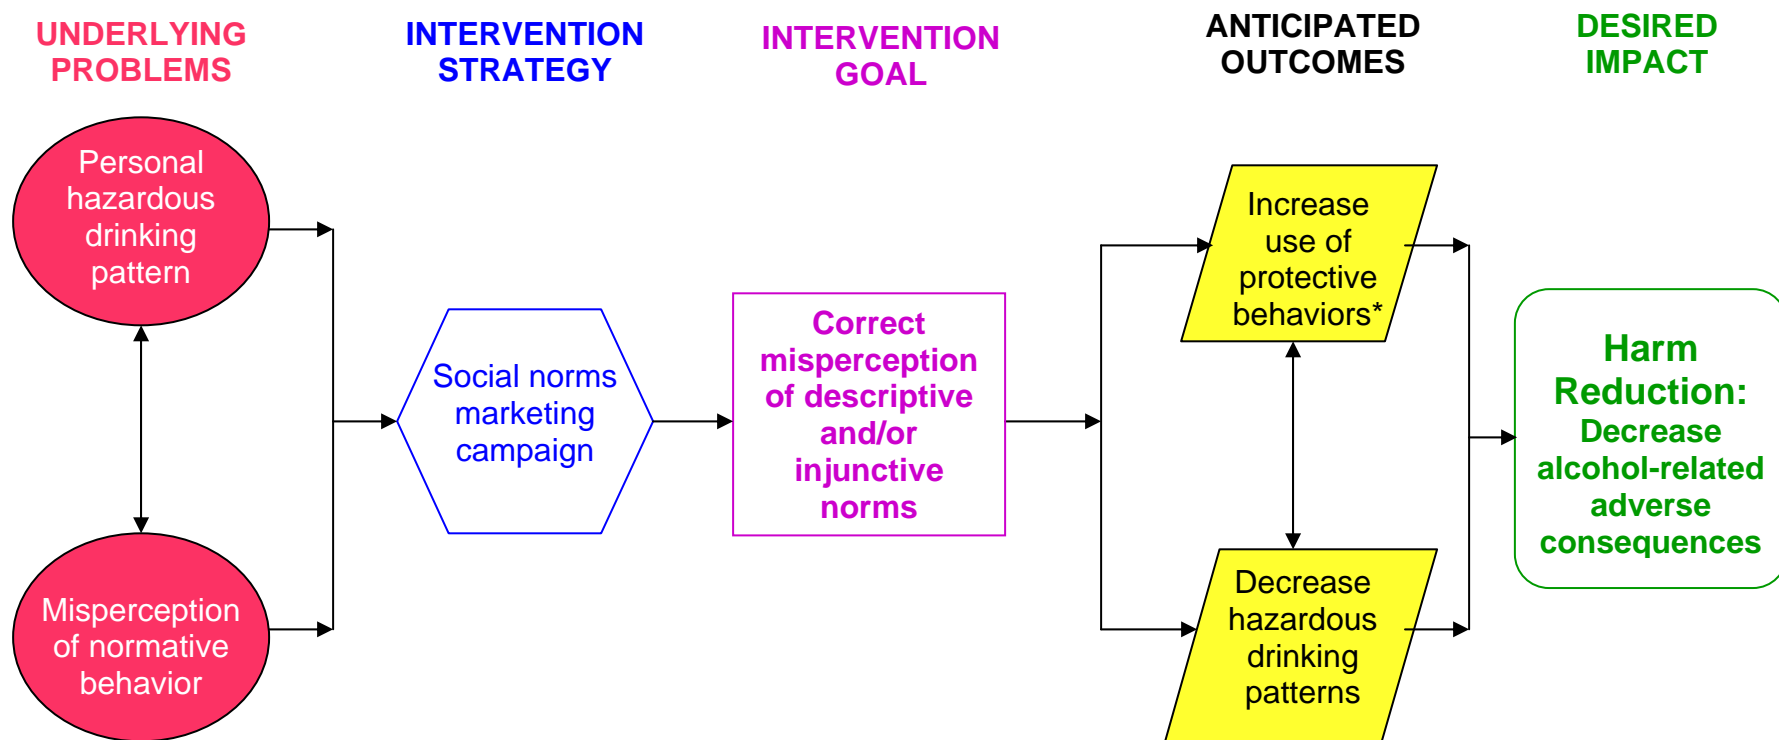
UNDERLYING PROBLEMS

INTERVENTION STRATEGY

INTERVENTION GOAL

ANTICIPATED OUTCOMES

DESIRED IMPACT

Personal hazardous drinking pattern

Misperception of normative behavior

Social norms marketing campaign

Correct misperception of descriptive and/or injunctive norms

Increase use of protective behaviors*

Decrease hazardous drinking patterns

Harm Reduction: Decrease alcohol-related adverse consequences